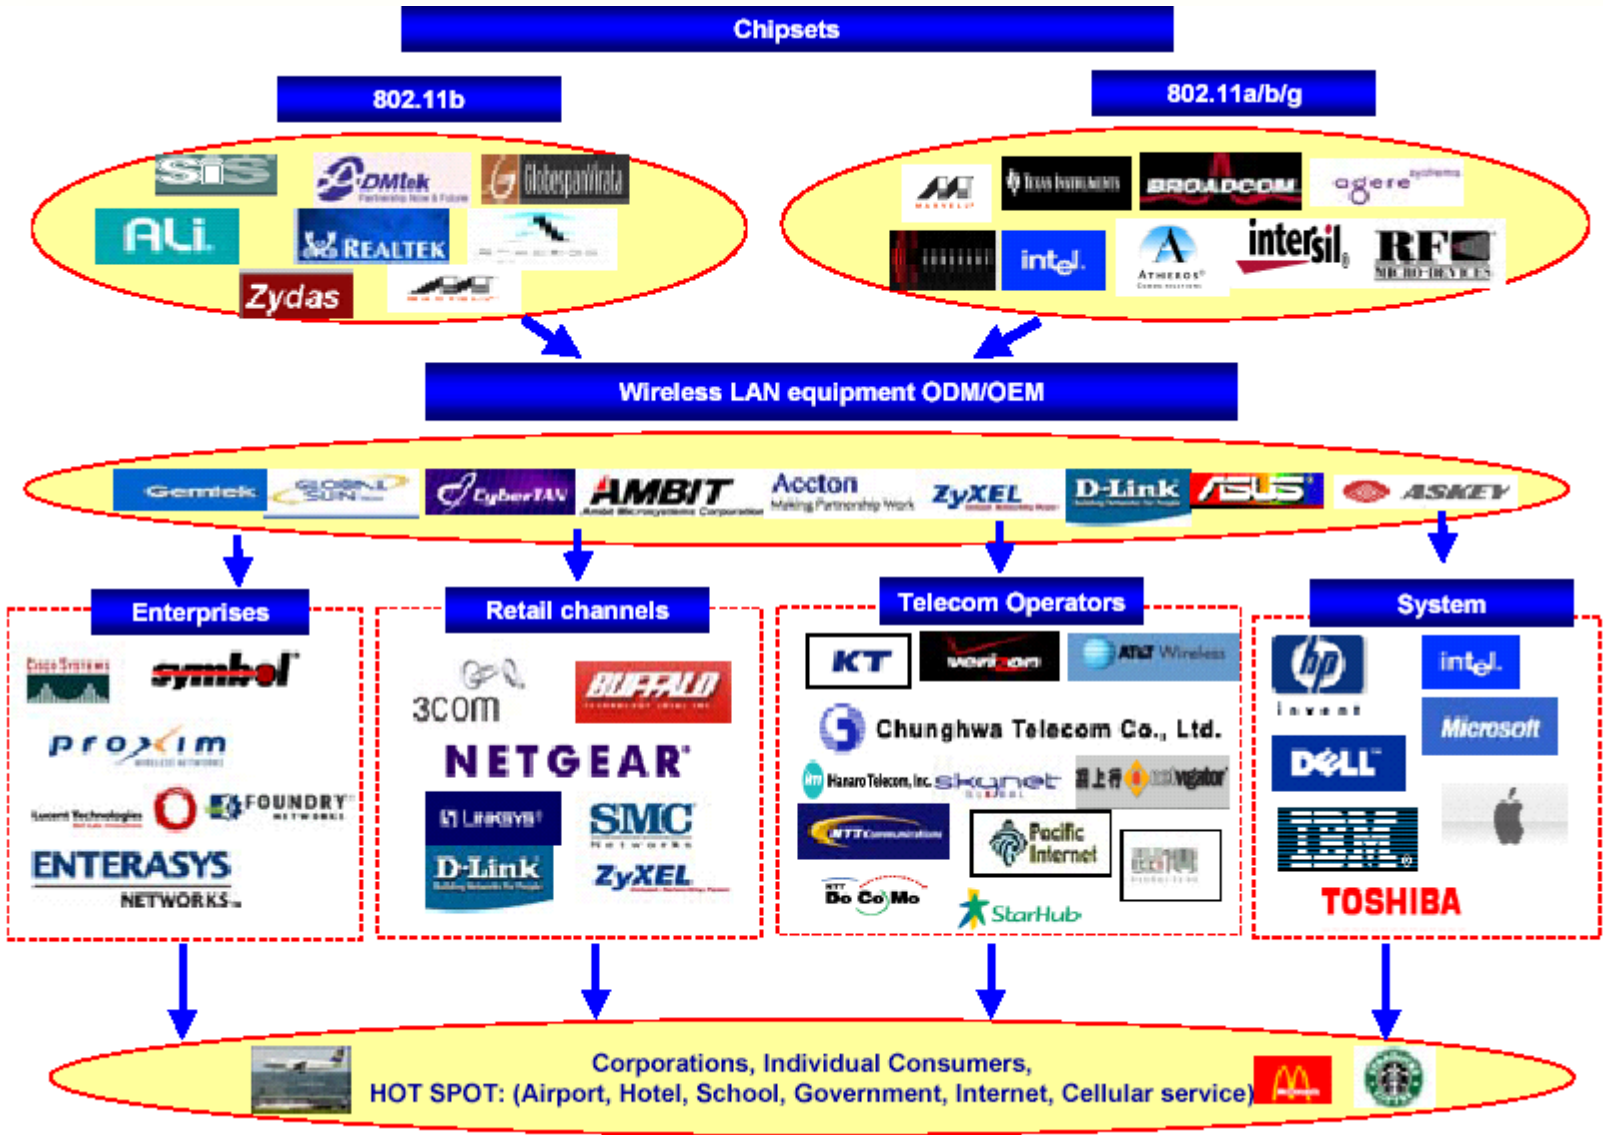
Chipsets

802.11b

SiS
DMtek
GlobespanVirata
ALi
REALTEK
Zydas

802.11a/b/g

Texas Instruments
BROADCOM
agere systems
intel
ATHEROS
intersil
RF MICRO-DEVICES

Wireless LAN equipment ODM/OEM

Gemtek
GLOBAL SUN
CyberTAN
AMBIT Ambit Microsystems Corporation
Accton Making Partnership Work
ZyXEL
D-Link
ASUS
ASKEY

Enterprises

Cisco Systems
symbol
proxim
Lucent Technologies
FOUNDRY NETWORKS
ENTERASYS NETWORKS

Retail channels

3com
BUFFALO
NETGEAR
LINKSYS
SMC Networks
D-Link
ZyXEL

Telecom Operators

KT
verizon
AT&T Wireless
Chunghwa Telecom Co., Ltd.
Hanaro Telecom, Inc.
skynet
NTT Communications
Pacific Internet
Do Co Mo
StarHub

System

hp invent
intel
Microsoft
DELL
IBM
TOSHIBA

Corporations, Individual Consumers,
HOT SPOT: (Airport, Hotel, School, Government, Internet, Cellular service)